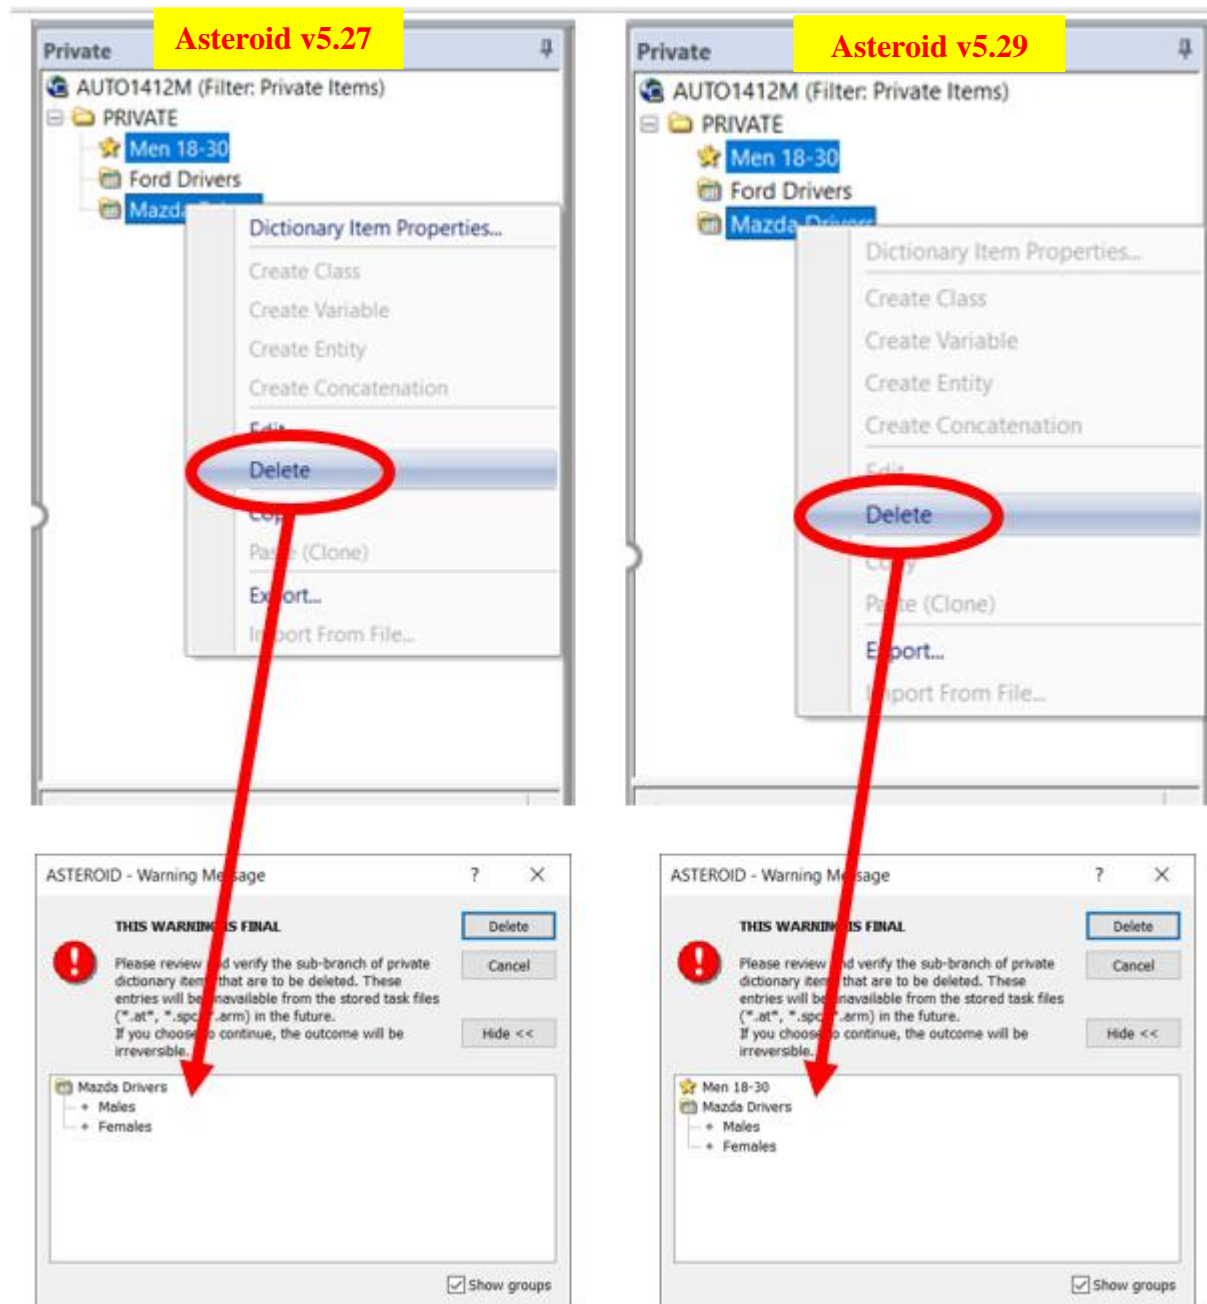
Private

Asteroid v5.27

AUTO1412M (Filter: Private Items)
PRIVATE
Men 18-30
Ford Drivers
Mazd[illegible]

Dictionary Item Properties...
Create Class
Create Variable
Create Entity
Create Concatenation
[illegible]
Delete
Cop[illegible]
Pas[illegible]e (Clone)
Ex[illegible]ort...
Im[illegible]port From File...

Private

Asteroid v5.29

AUTO1412M (Filter: Private Items)
PRIVATE
Men 18-30
Ford Drivers
Mazda Drivers

Dictionary Item Properties...
Create Class
Create Variable
Create Entity
Create Concatenation
Edit
Delete
Co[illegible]y
Pa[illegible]te (Clone)
E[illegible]port...
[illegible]port From File...

ASTEROID - Warning Me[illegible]sage ? X

THIS WARNIN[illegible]S FINAL

Please review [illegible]d verify the sub-branch of private dictionary ite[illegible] that are to be deleted. These entries will be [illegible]navailable from the stored task files (*.at*, *.spc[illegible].arm) in the future.
If you choose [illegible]o continue, the outcome will be irreversible.

Delete
Cancel
Hide <<

Mazda Drivers
Males
Females

Show groups

ASTEROID - Warning Me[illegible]sage ? X

THIS WARNIN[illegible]S FINAL

Please review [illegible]d verify the sub-branch of private dictionary ite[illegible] that are to be deleted. These entries will be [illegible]navailable from the stored task files (*.at*, *.spc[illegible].arm) in the future.
If you choose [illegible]o continue, the outcome will be irreversible.

Delete
Cancel
Hide <<

Men 18-30
Mazda Drivers
Males
Females

Show groups